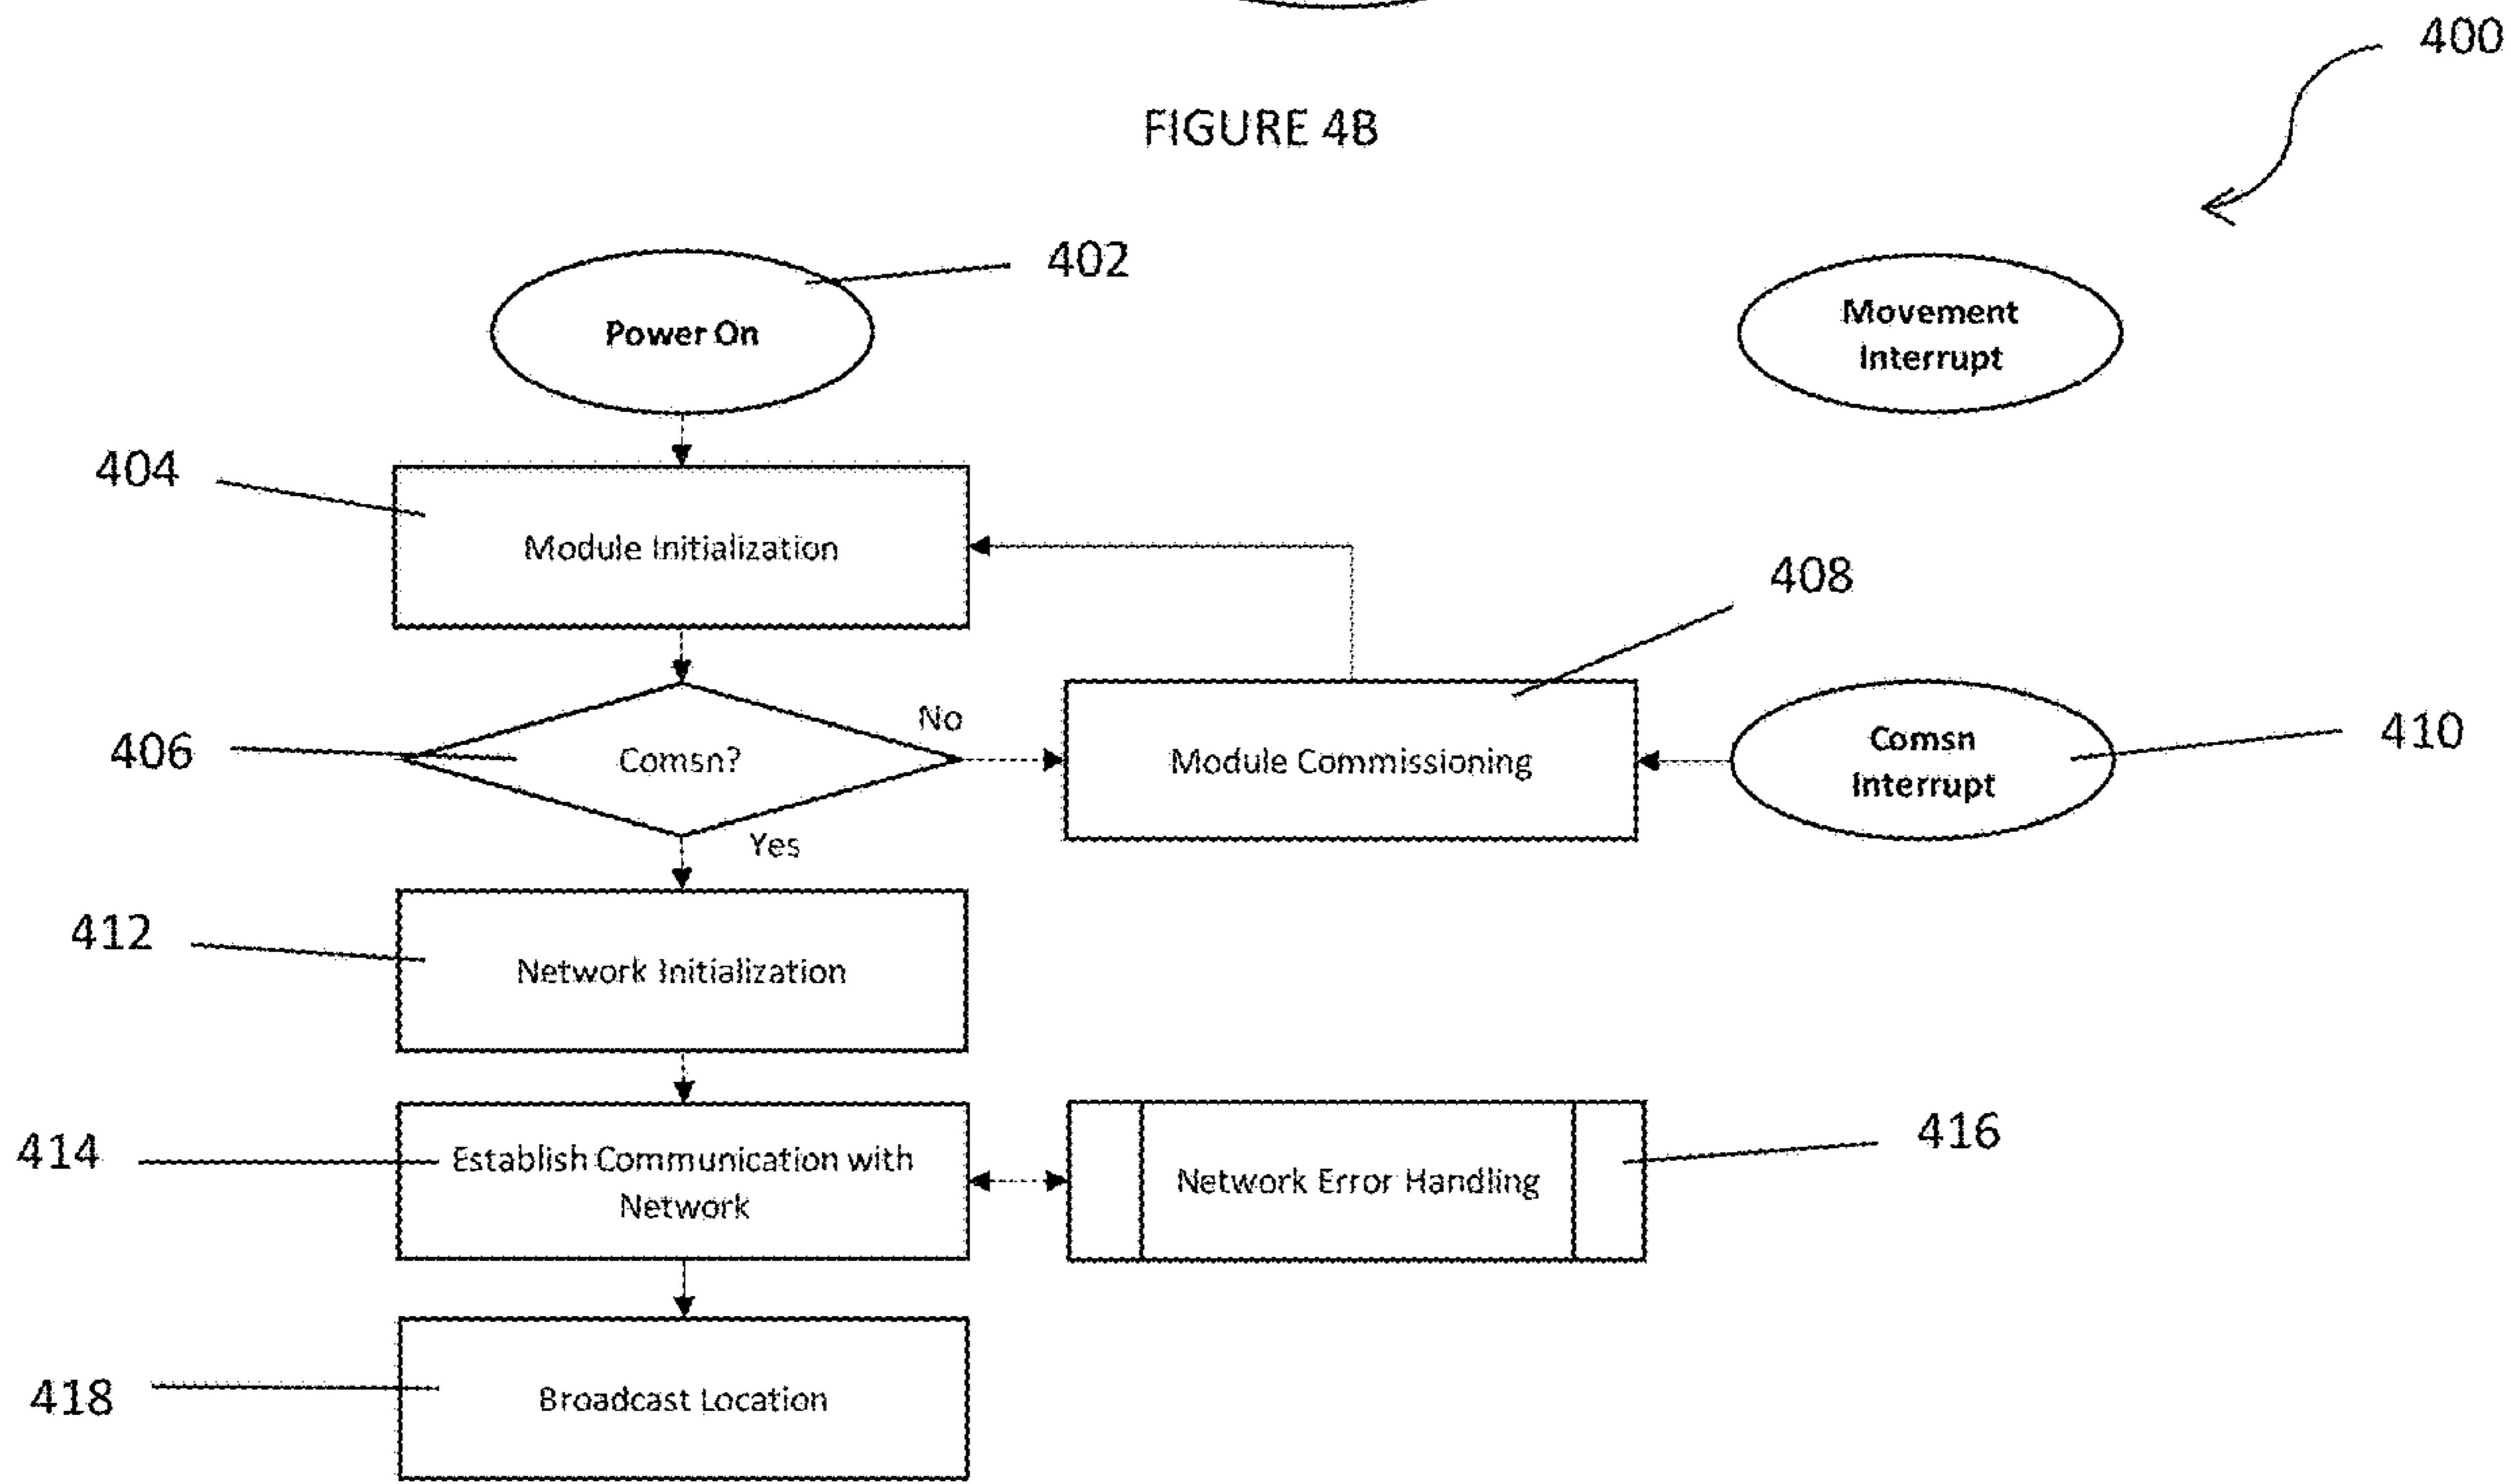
400

FIGURE 4B

402

Power On

Movement Interrupt

404

Module Initialization

408

406

Comsn?

No

Module Commissioning

Comsn Interrupt

410

Yes

412

Network Initialization

414

Establish Communication with Network

Network Error Handling

416

418

Broadcast Location